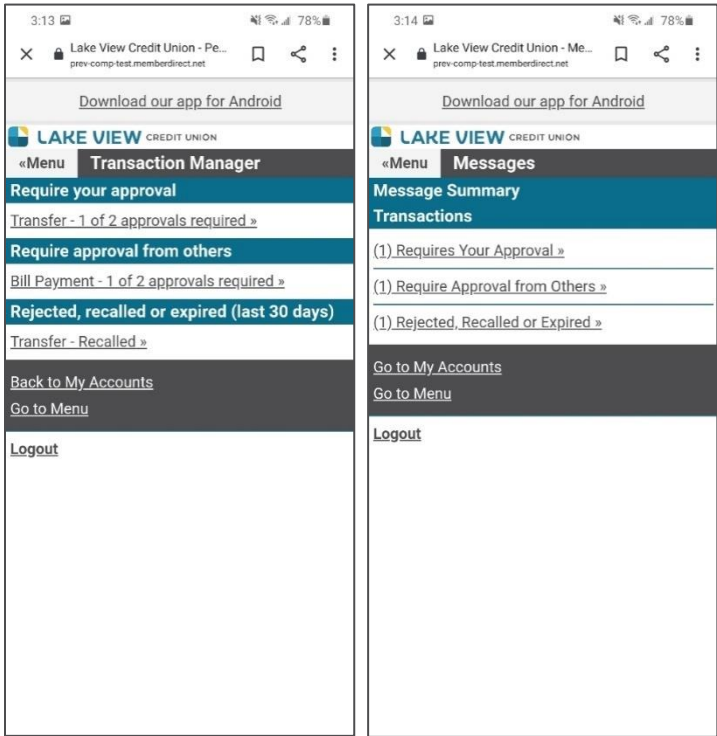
3:13 78%

Lake View Credit Union - Pe...
prev-comp-test.memberdirect.net

Download our app for Android

LAKE VIEW CREDIT UNION

«Menu Transaction Manager

Require your approval

Transfer - 1 of 2 approvals required »

Require approval from others

Bill Payment - 1 of 2 approvals required »

Rejected, recalled or expired (last 30 days)

Transfer - Recalled »

Back to My Accounts

Go to Menu

Logout

3:14 78%

Lake View Credit Union - Me...
prev-comp-test.memberdirect.net

Download our app for Android

LAKE VIEW CREDIT UNION

«Menu Messages

Message Summary

Transactions

(1) Requires Your Approval »

(1) Require Approval from Others »

(1) Rejected, Recalled or Expired »

Go to My Accounts

Go to Menu

Logout